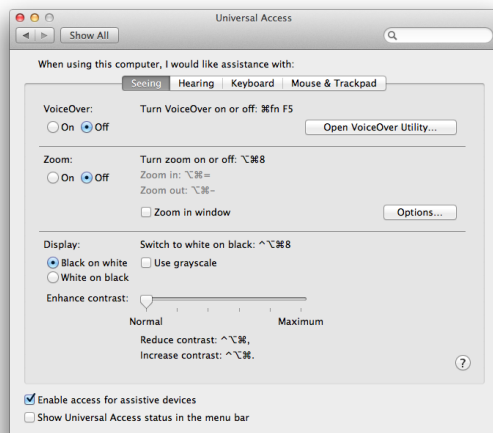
Universal Access

Show All

When using this computer, I would like assistance with:

Seeing | Hearing | Keyboard | Mouse & Trackpad

VoiceOver:
On Off

Turn VoiceOver on or off: ⌘fn F5

Open VoiceOver Utility...

Zoom:
On Off

Turn zoom on or off: ⌥⌘8
Zoom in: ⌥⌘=
Zoom out: ⌥⌘-

Zoom in window

Options...

Display:
Black on white
White on black

Switch to white on black: ^⌥⌘8
Use grayscale

Enhance contrast:
Normal
Maximum

Reduce contrast: ^⌥⌘,
Increase contrast: ^⌥⌘.

?

Enable access for assistive devices
Show Universal Access status in the menu bar